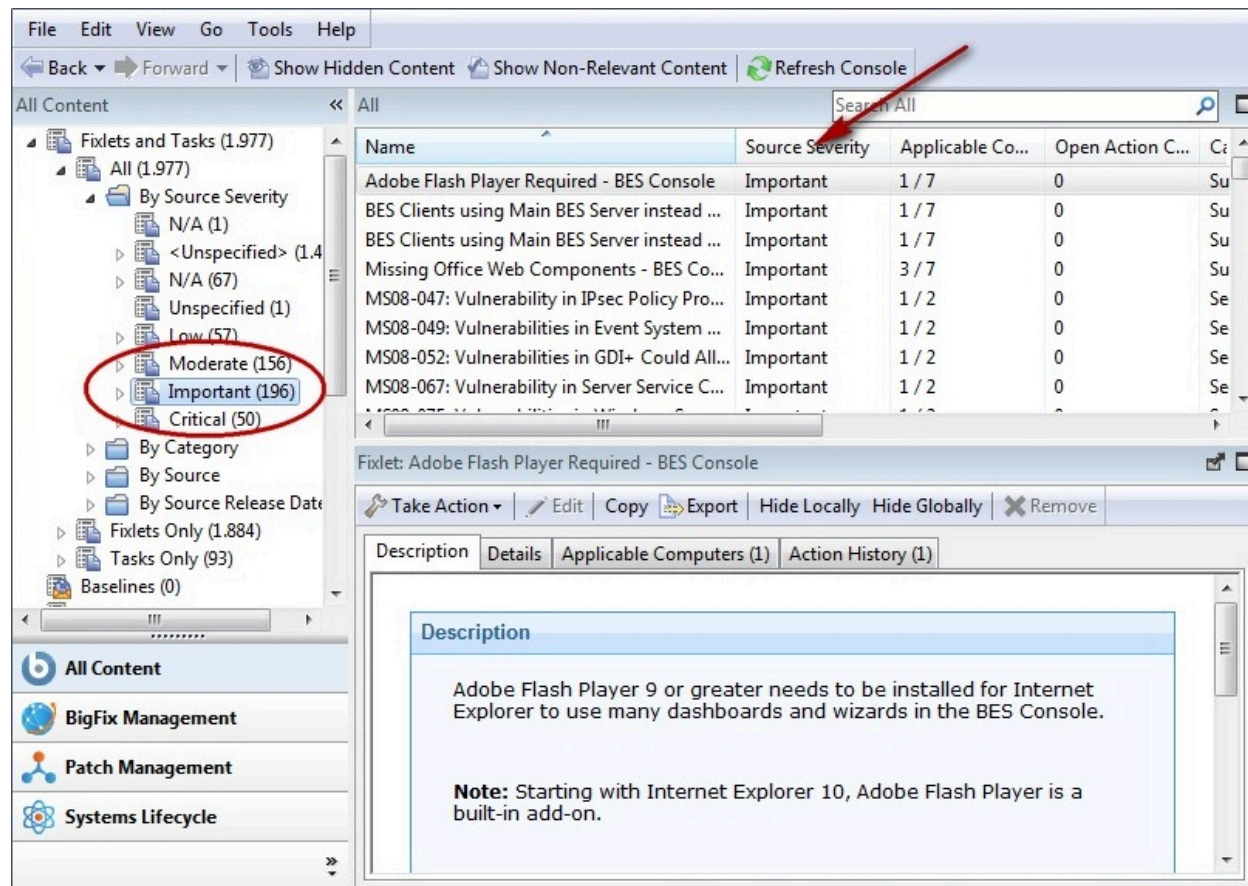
File Edit View Go Tools Help

Back Forward Show Hidden Content Show Non-Relevant Content Refresh Console

All Content «

Fixlets and Tasks (1,977)
All (1,977)
By Source Severity
N/A (1)
<Unspecified> (1,4
N/A (67)
Unspecified (1)
Low (57)
Moderate (156)
Important (196)
Critical (50)
By Category
By Source
By Source Release Date
Fixlets Only (1,884)
Tasks Only (93)
Baselines (0)

All Content
BigFix Management
Patch Management
Systems Lifecycle

All

Search All

| Name | Source Severity | Applicable Co... | Open Action C... | Ca |
|---|---|---|---|---|
| Adobe Flash Player Required - BES Console | Important | 1 / 7 | 0 | Su |
| BES Clients using Main BES Server instead ... | Important | 1 / 7 | 0 | Su |
| BES Clients using Main BES Server instead ... | Important | 1 / 7 | 0 | Su |
| Missing Office Web Components - BES Co... | Important | 3 / 7 | 0 | Su |
| MS08-047: Vulnerability in IPsec Policy Pro... | Important | 1 / 2 | 0 | Se |
| MS08-049: Vulnerabilities in Event System ... | Important | 1 / 2 | 0 | Se |
| MS08-052: Vulnerabilities in GDI+ Could All... | Important | 1 / 2 | 0 | Se |
| MS08-067: Vulnerability in Server Service C... | Important | 1 / 2 | 0 | Se |

Fixlet: Adobe Flash Player Required - BES Console

Take Action Edit Copy Export Hide Locally Hide Globally Remove

Description Details Applicable Computers (1) Action History (1)

Description

Adobe Flash Player 9 or greater needs to be installed for Internet Explorer to use many dashboards and wizards in the BES Console.

Note: Starting with Internet Explorer 10, Adobe Flash Player is a built-in add-on.